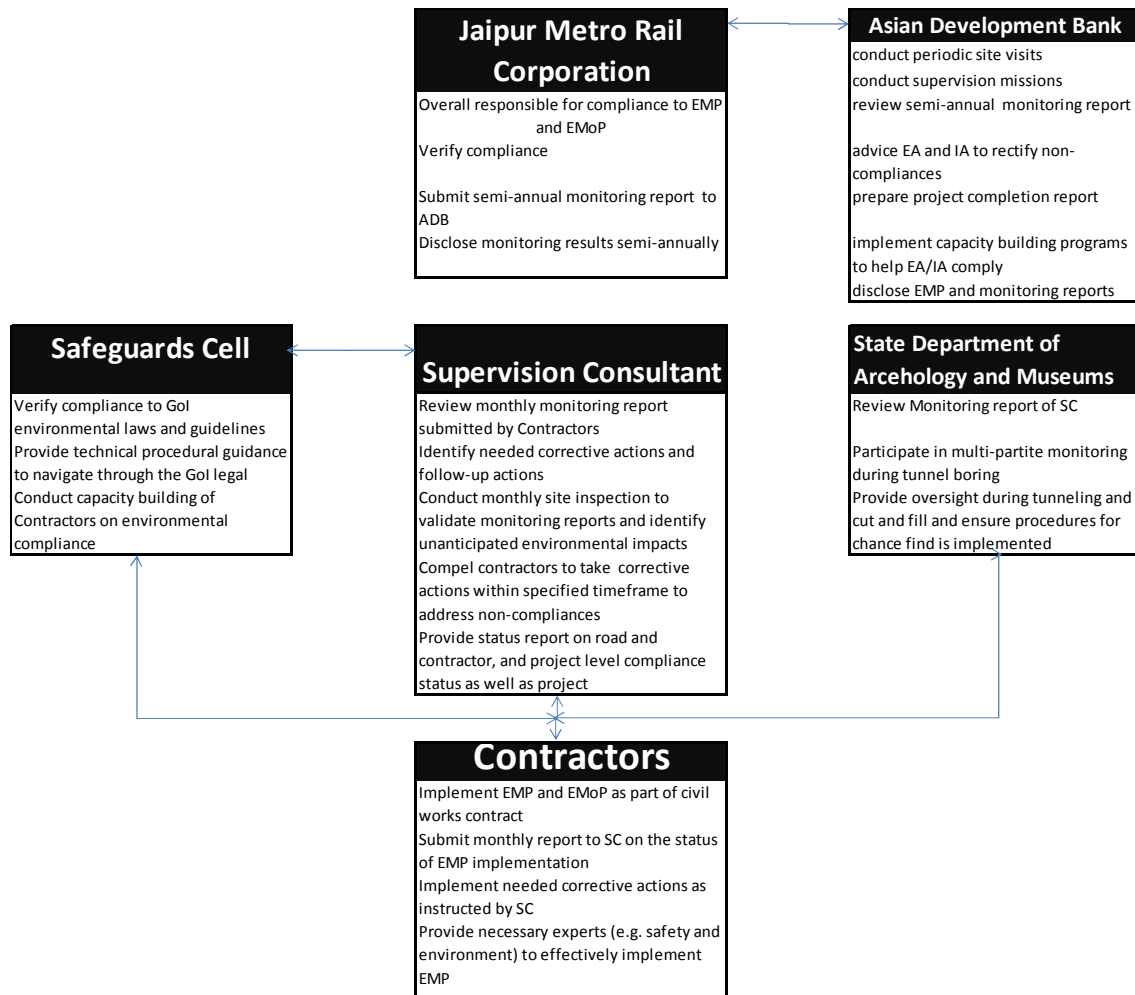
Jaipur Metro Rail Corporation

Overall responsible for compliance to EMP and EMoP
Verify compliance

Submit semi-annual monitoring report to ADB
Disclose monitoring results semi-annually

Asian Development Bank

conduct periodic site visits
conduct supervision missions
review semi-annual monitoring report

advice EA and IA to rectify non-compliances
prepare project completion report

implement capacity building programs to help EA/IA comply
disclose EMP and monitoring reports

Safeguards Cell

Verify compliance to GoI environmental laws and guidelines
Provide technical procedural guidance to navigate through the GoI legal
Conduct capacity building of Contractors on environmental compliance

Supervision Consultant

Review monthly monitoring report submitted by Contractors
Identify needed corrective actions and follow-up actions
Conduct monthly site inspection to validate monitoring reports and identify unanticipated environmental impacts
Compel contractors to take corrective actions within specified timeframe to address non-compliances
Provide status report on road and contractor, and project level compliance status as well as project

State Department of Arcehology and Museums

Review Monitoring report of SC

Participate in multi-partite monitoring during tunnel boring
Provide oversight during tunneling and cut and fill and ensure procedures for chance find is implemented

Contractors

Implement EMP and EMoP as part of civil works contract
Submit monthly report to SC on the status of EMP implementation
Implement needed corrective actions as instructed by SC
Provide necessary experts (e.g. safety and environment) to effectively implement EMP